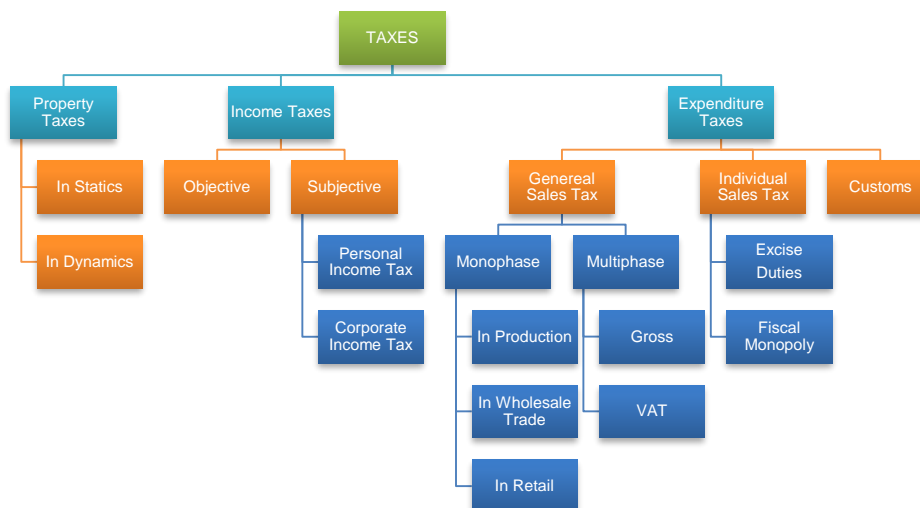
TAXES

Property Taxes

In Statics

In Dynamics

Income Taxes

Objective

Subjective

Personal Income Tax

Corporate Income Tax

Expenditure Taxes

Genereal Sales Tax

Monophase

In Production

In Wholesale Trade

In Retail

Multiphase

Gross

VAT

Individual Sales Tax

Excise Duties

Fiscal Monopoly

Customs